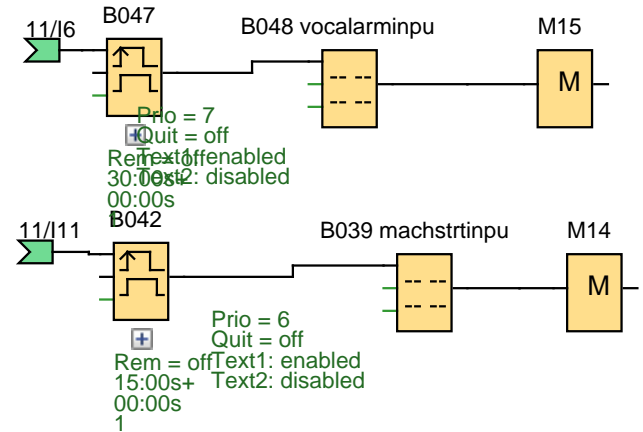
11/I6
B047
B048 vocalarminpu
M15
M
Prio = 7
Quit = off
Text1: enabled
Text2: disabled
Rem = off
30:00s+
00:00s
1
11/I11
B042
B039 machstrtinpu
M14
M
Prio = 6
Quit = off
Text1: enabled
Text2: disabled
Rem = off
15:00s+
00:00s
1